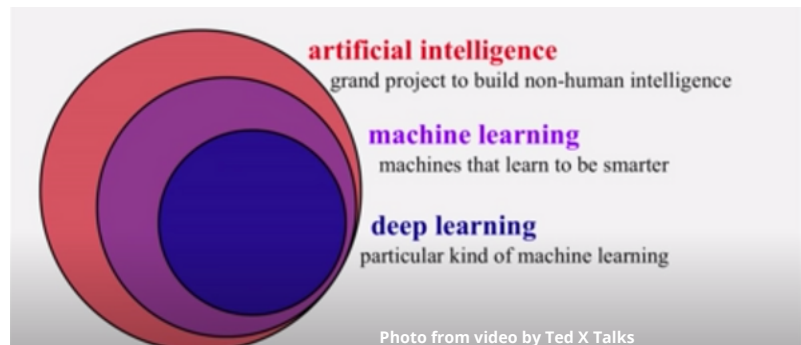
artificial intelligence
grand project to build non-human intelligence

machine learning
machines that learn to be smarter

deep learning
particular kind of machine learning

Photo from video by Ted X Talks